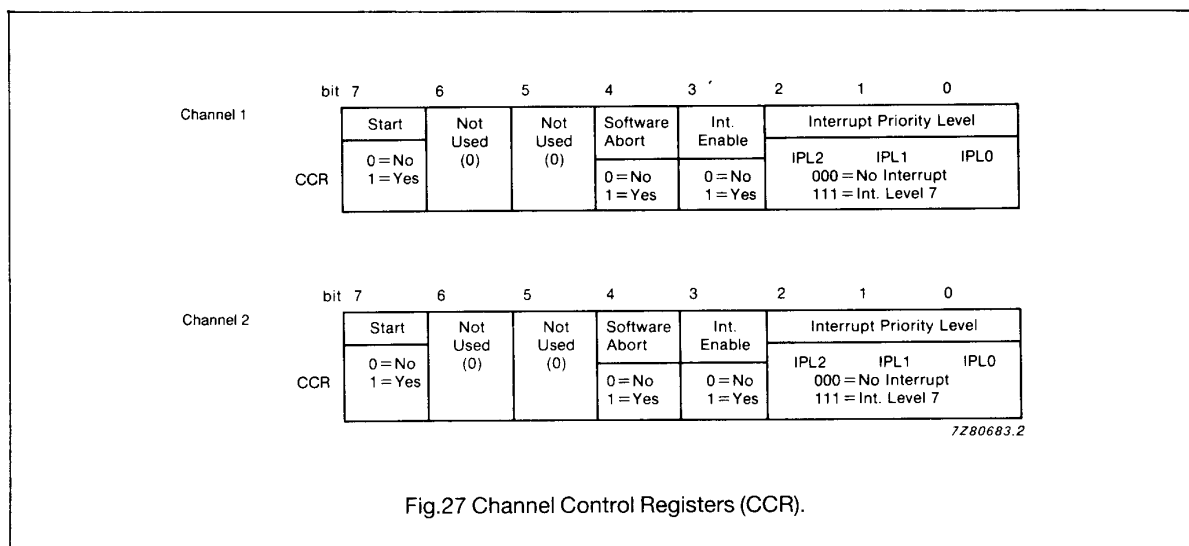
Channel 1

bit 7 6 5 4 3 2 1 0

CCR

| Start | Not Used (0) | Not Used (0) | Software Abort | Int. Enable | Interrupt Priority Level |
|---|---|---|---|---|---|
| 0 = No 1 = Yes | | | 0 = No 1 = Yes | 0 = No 1 = Yes | IPL2 IPL1 IPL0 000 = No Interrupt 111 = Int. Level 7 |

Channel 2

bit 7 6 5 4 3 2 1 0

CCR

| Start | Not Used (0) | Not Used (0) | Software Abort | Int. Enable | Interrupt Priority Level |
|---|---|---|---|---|---|
| 0 = No 1 = Yes | | | 0 = No 1 = Yes | 0 = No 1 = Yes | IPL2 IPL1 IPL0 000 = No Interrupt 111 = Int. Level 7 |

7Z80683.2

Fig.27 Channel Control Registers (CCR).